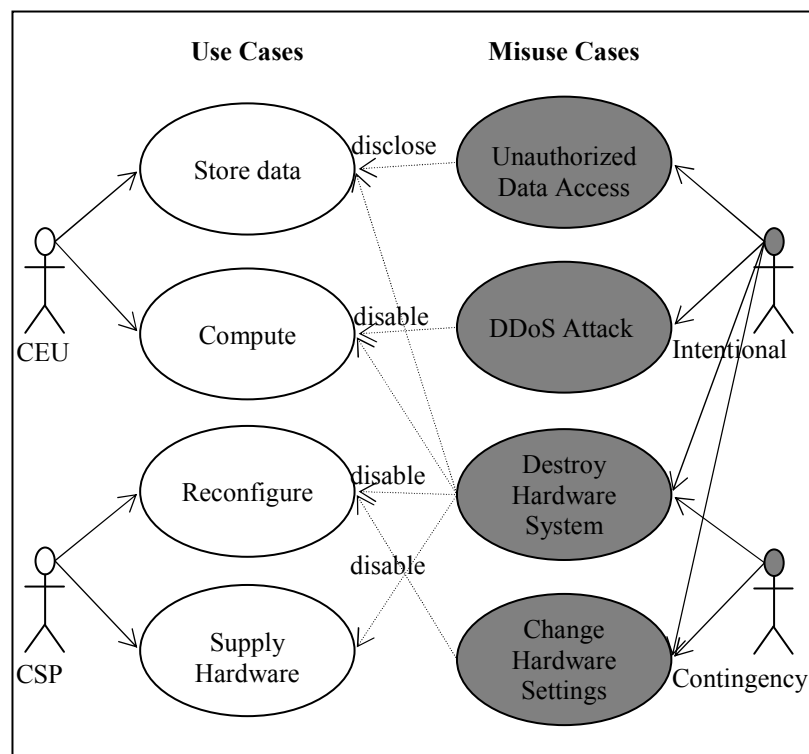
Use Cases

Misuse Cases

Store data

disclose

Unauthorized Data Access

Compute

disable

DDoS Attack

CEU

Intentional

Reconfigure

disable

Destroy Hardware System

disable

Supply Hardware

Change Hardware Settings

CSP

Contingency